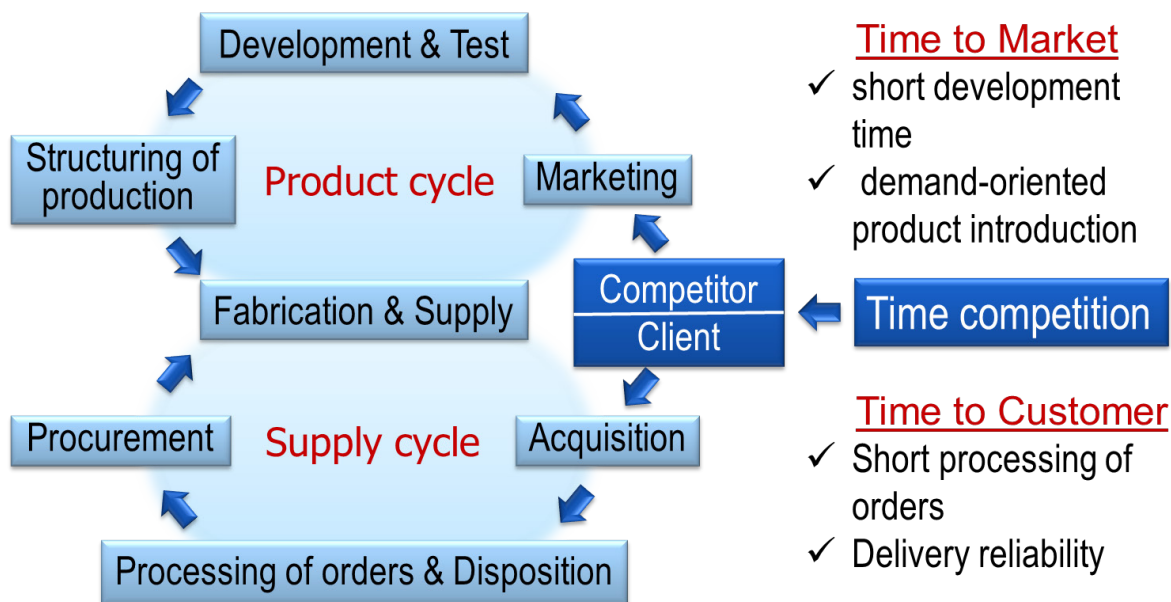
Development & Test

Structuring of production

Product cycle

Marketing

Fabrication & Supply

Competitor

Client

Procurement

Supply cycle

Acquisition

Processing of orders & Disposition

Time to Market

✓ short development time

✓ demand-oriented product introduction

Time competition

Time to Customer

✓ Short processing of orders

✓ Delivery reliability